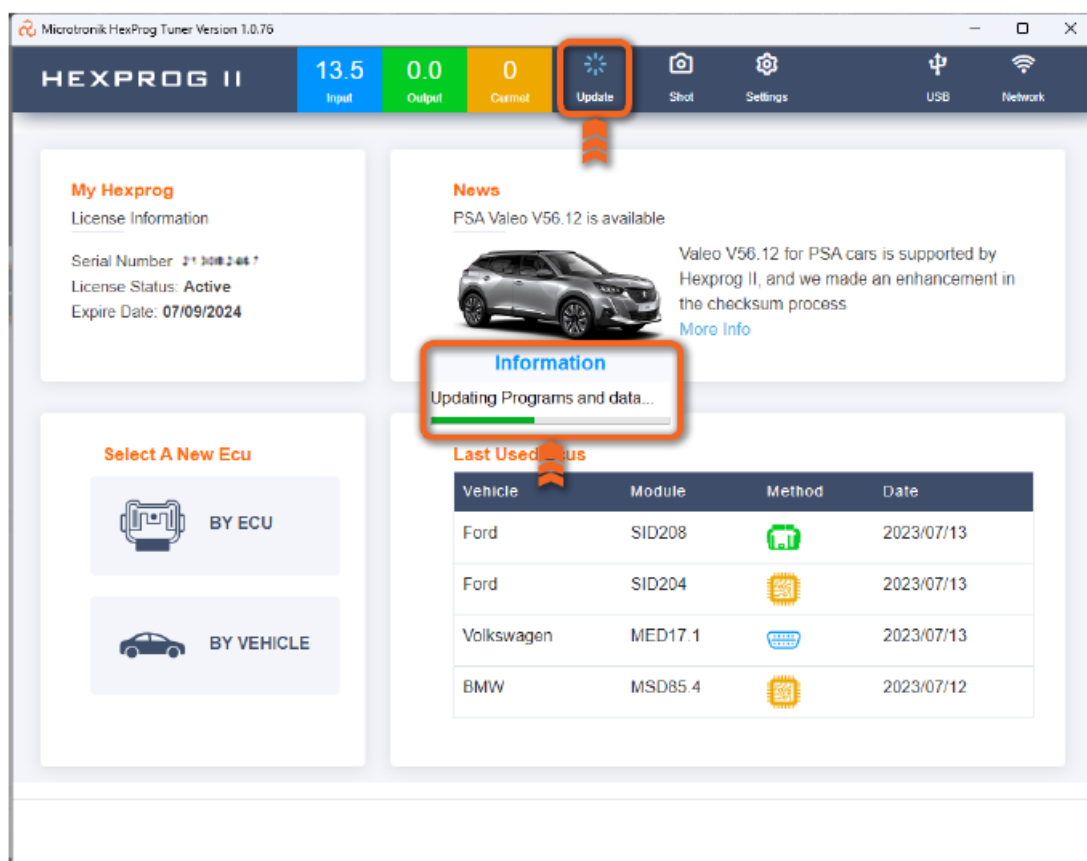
Microtronik HexProg Tuner Version 1.0.76

HEXPROG II

13.5
Input

0.0
Output

0
Current

Update

Shot

Settings

USB

Network

My Hexprog
License Information

Serial Number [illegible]
License Status: Active
Expire Date: 07/09/2024

News
PSA Valeo V56.12 is available

Valeo V56.12 for PSA cars is supported by Hexprog II, and we made an enhancement in the checksum process
More Info

Information
Updating Programs and data...

Select A New Ecu

BY ECU

BY VEHICLE

Last Used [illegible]us

| Vehicle | Module | Method | Date |
|---|---|---|---|
| Ford | SID208 | | 2023/07/13 |
| Ford | SID204 | | 2023/07/13 |
| Volkswagen | MED17.1 | | 2023/07/13 |
| BMW | MSD85.4 | | 2023/07/12 |